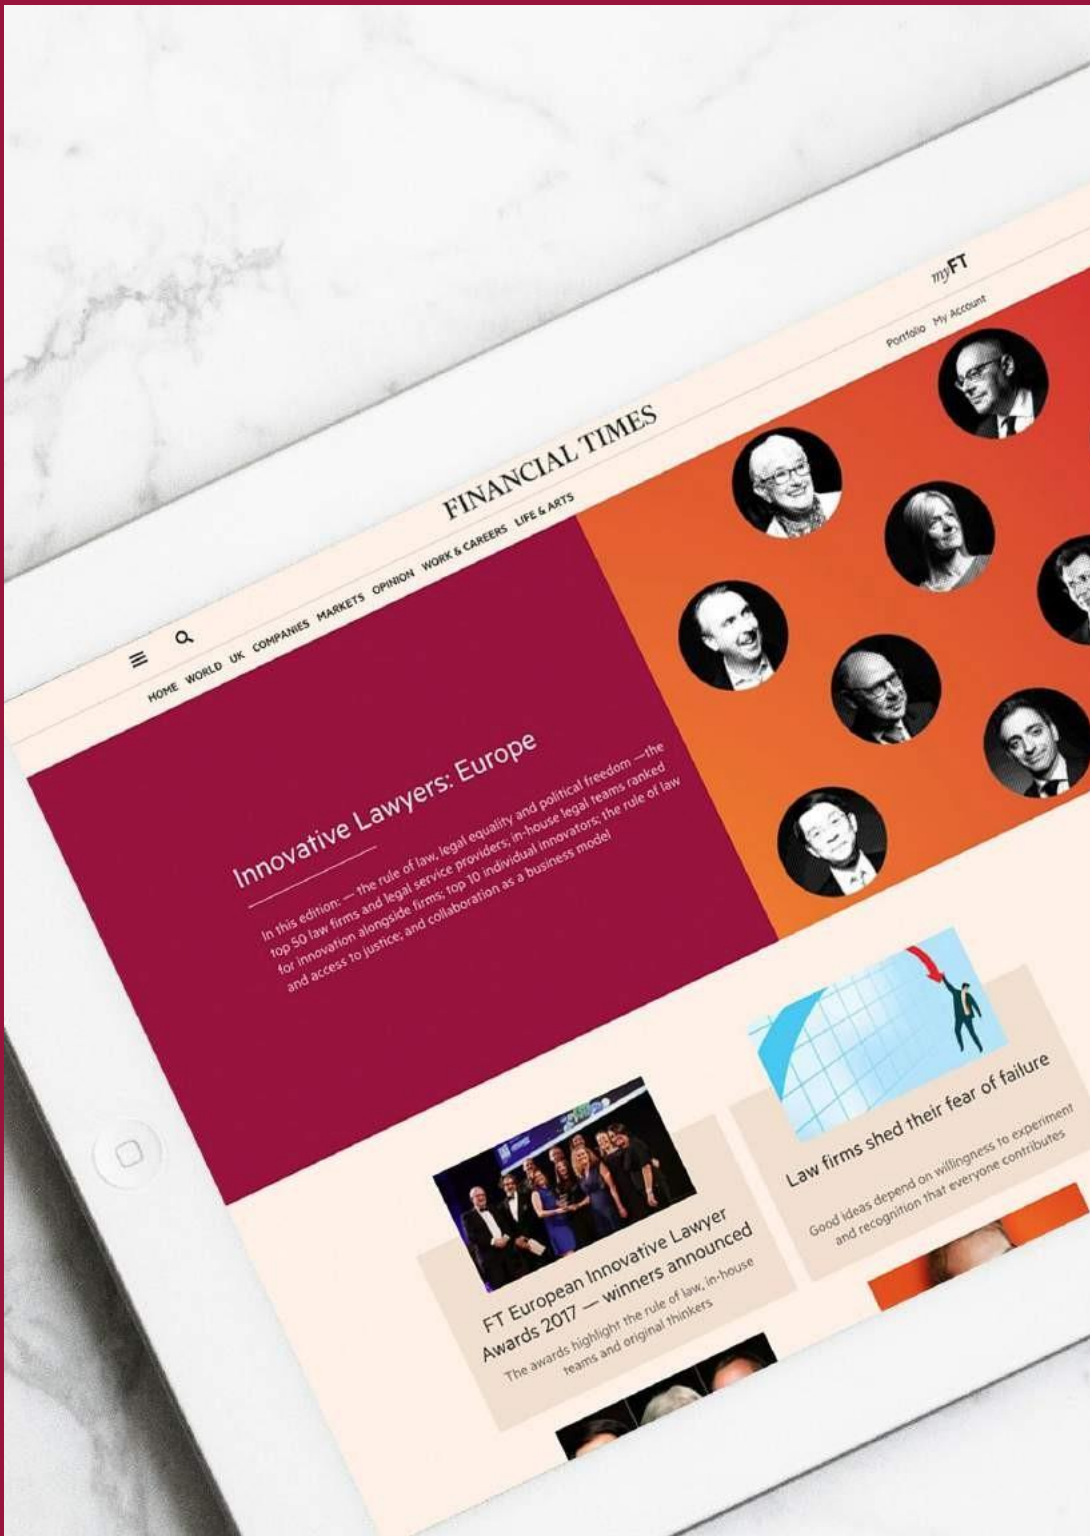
FINANCIAL TIMES

myFT

Portfolio My Account

HOME WORLD UK COMPANIES MARKETS OPINION WORK & CAREERS LIFE & ARTS

Innovative Lawyers: Europe

In this edition: — the rule of law, legal equality and political freedom —the top 50 law firms and legal service providers; in-house legal teams ranked for innovation alongside firms; top 10 individual innovators; the rule of law and access to justice; and collaboration as a business model

Law firms shed their fear of failure

Good ideas depend on willingness to experiment and recognition that everyone contributes

FT European Innovative Lawyer Awards 2017 — winners announced

The awards highlight the rule of law, in-house teams and original thinkers